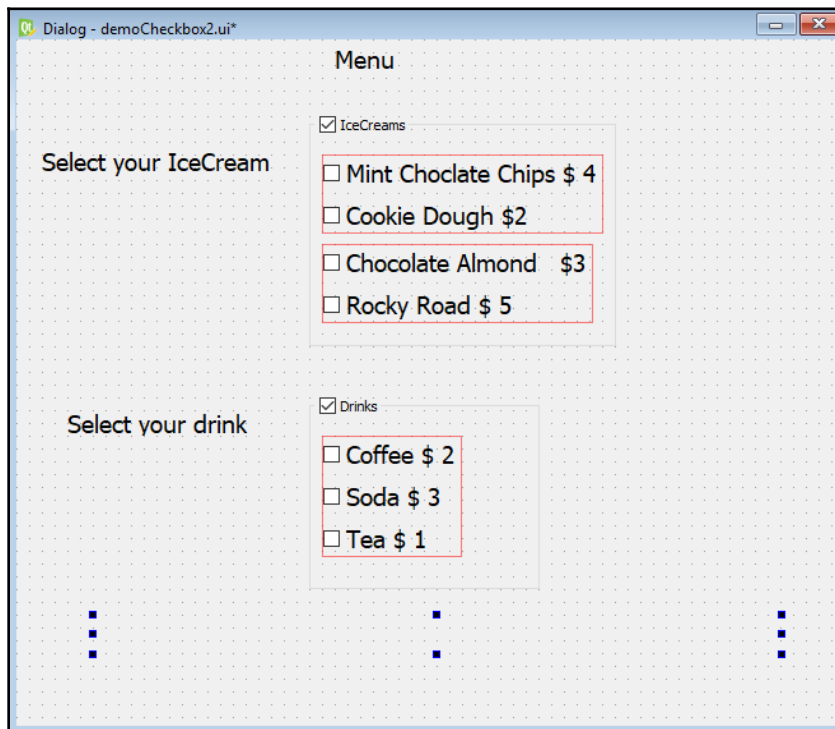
Dialog - demoCheckbox2.ui*

Menu

☑ IceCreams

Select your IceCream

☐ Mint Choclate Chips $ 4
☐ Cookie Dough $2
☐ Chocolate Almond $3
☐ Rocky Road $ 5

☑ Drinks

Select your drink

☐ Coffee $ 2
☐ Soda $ 3
☐ Tea $ 1